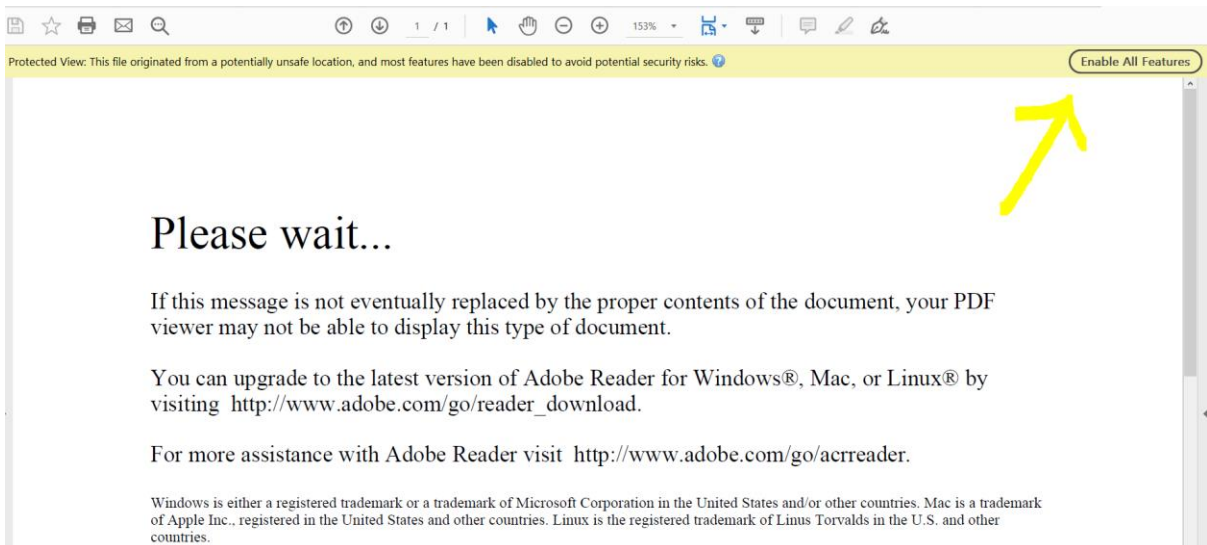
1 / 1 153%

Protected View: This file originated from a potentially unsafe location, and most features have been disabled to avoid potential security risks.

Enable All Features

Please wait...

If this message is not eventually replaced by the proper contents of the document, your PDF viewer may not be able to display this type of document.

You can upgrade to the latest version of Adobe Reader for Windows®, Mac, or Linux® by visiting http://www.adobe.com/go/reader_download.

For more assistance with Adobe Reader visit http://www.adobe.com/go/acrreader.

Windows is either a registered trademark or a trademark of Microsoft Corporation in the United States and/or other countries. Mac is a trademark of Apple Inc., registered in the United States and other countries. Linux is the registered trademark of Linus Torvalds in the U.S. and other countries.